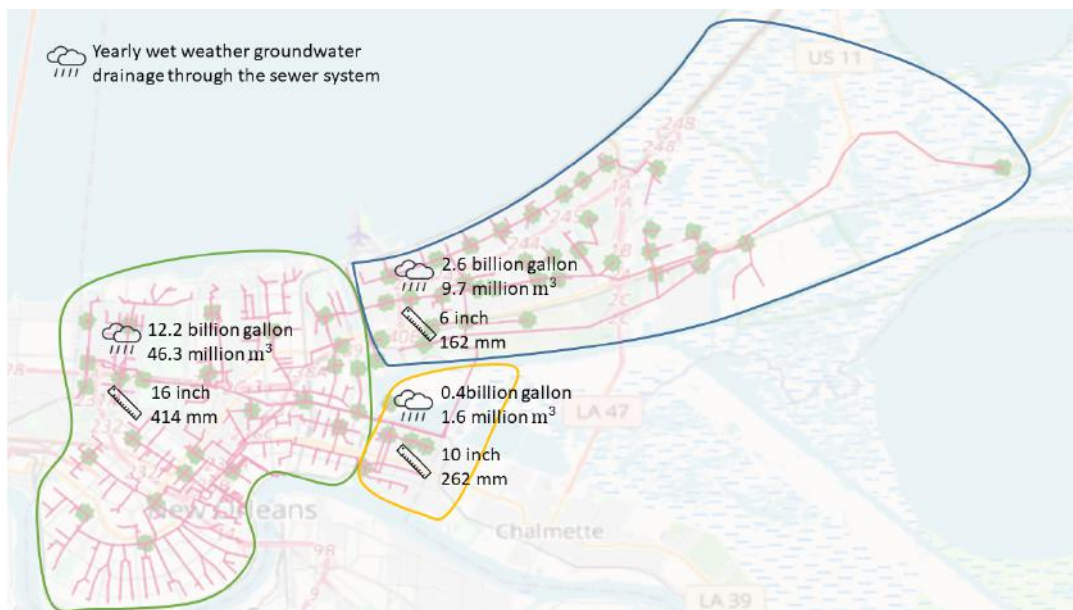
Yearly wet weather groundwater drainage through the sewer system

US 11

2.6 billion gallon
9.7 million $m^3$
6 inch
162 mm

12.2 billion gallon
46.3 million $m^3$
16 inch
414 mm

0.4billion gallon
1.6 million $m^3$
10 inch
262 mm

LA 47

New Orleans

Chalmette

LA 39